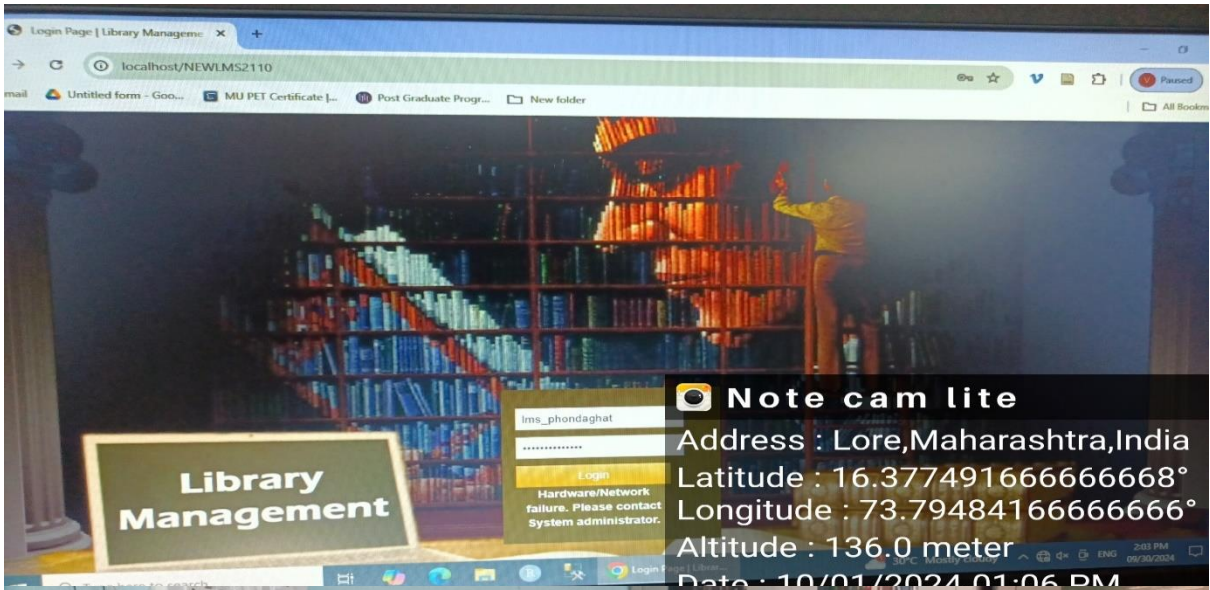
Login Page | Library Manageme ×
localhost/NEWLMS2110
Paused
mail Untitled form - Goo... MU PET Certificate |... Post Graduate Progr... New folder
All Bookm

Library Management

lms_phondaghat
..............
Login
Hardware/Network failure. Please contact System administrator.

Note cam lite
Address : Lore,Maharashtra,India
Latitude : 16.377491666666668°
Longitude : 73.79484166666666°
Altitude : 136.0 meter
Date : 10/01/2024 01:06 PM

Type here to search
Login Page | Librar...
30°C Mostly cloudy
ENG
2:03 PM
09/30/2024